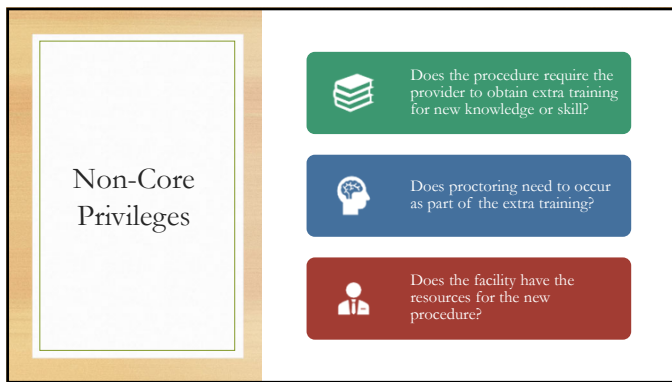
Non-Core Privileges

Does the procedure require the provider to obtain extra training for new knowledge or skill?

Does proctoring need to occur as part of the extra training?

Does the facility have the resources for the new procedure?